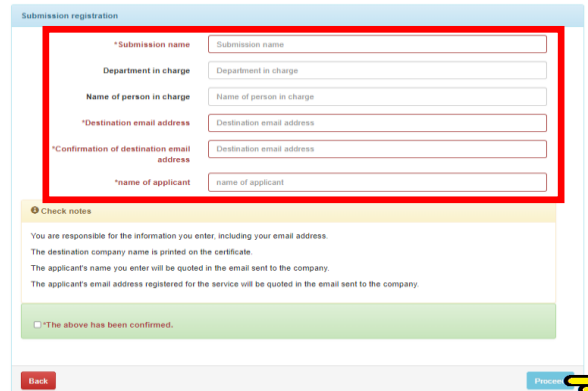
Submission registration

*Submission name | Submission name

Department in charge | Department in charge

Name of person in charge | Name of person in charge

*Destination email address | Destination email address

*Confirmation of destination email address | Destination email address

*name of applicant | name of applicant

Check notes

You are responsible for the information you enter, including your email address.

The destination company name is printed on the certificate.

The applicant's name you enter will be quoted in the email sent to the company.

The applicant's email address registered for the service will be quoted in the email sent to the company.

*The above has been confirmed.

Back

Procee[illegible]